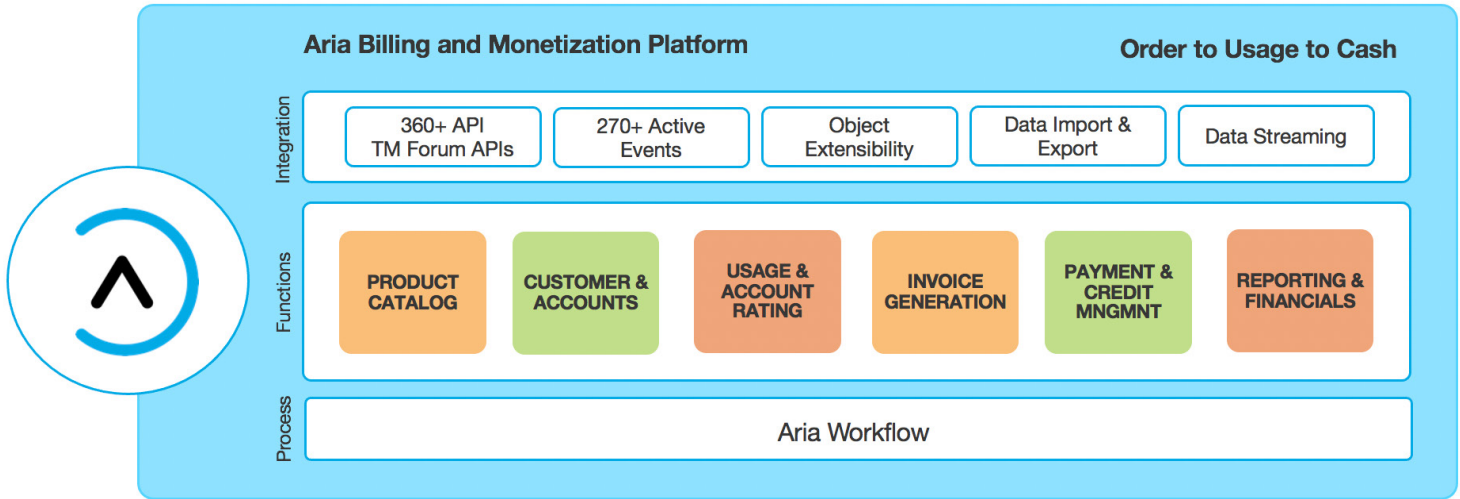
Aria Billing and Monetization Platform

Order to Usage to Cash

Integration

360+ API
TM Forum APIs

270+ Active
Events

Object
Extensibility

Data Import &
Export

Data Streaming

Functions

PRODUCT
CATALOG

CUSTOMER &
ACCOUNTS

USAGE &
ACCOUNT
RATING

INVOICE
GENERATION

PAYMENT &
CREDIT
MNGMNT

REPORTING &
FINANCIALS

Process

Aria Workflow